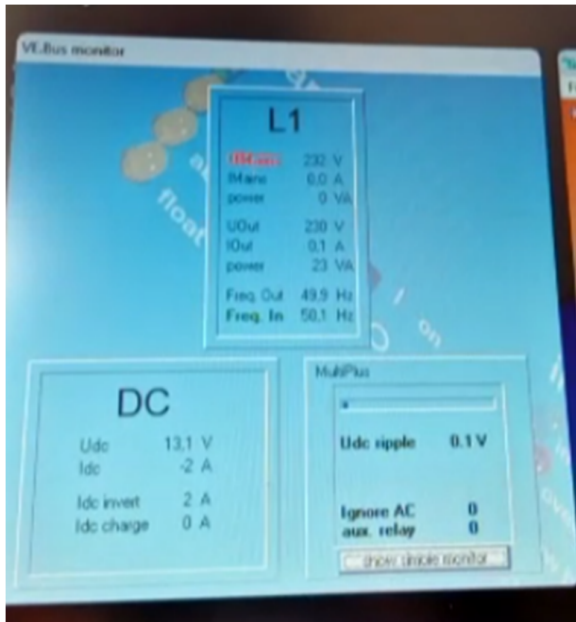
VE.Bus monitor

L1

UMains 232 V
IMains 0,0 A
power 0 VA

UOut 230 V
IOut 0,1 A
power 23 VA

Freq. Out 49,9 Hz
Freq. In 50,1 Hz

float

on

DC

Udc 13,1 V
Idc -2 A

Idc invert 2 A
Idc charge 0 A

MultiPlus

Udc ripple 0.1 V

Ignore AC 0
aux. relay 0

show simple monitor